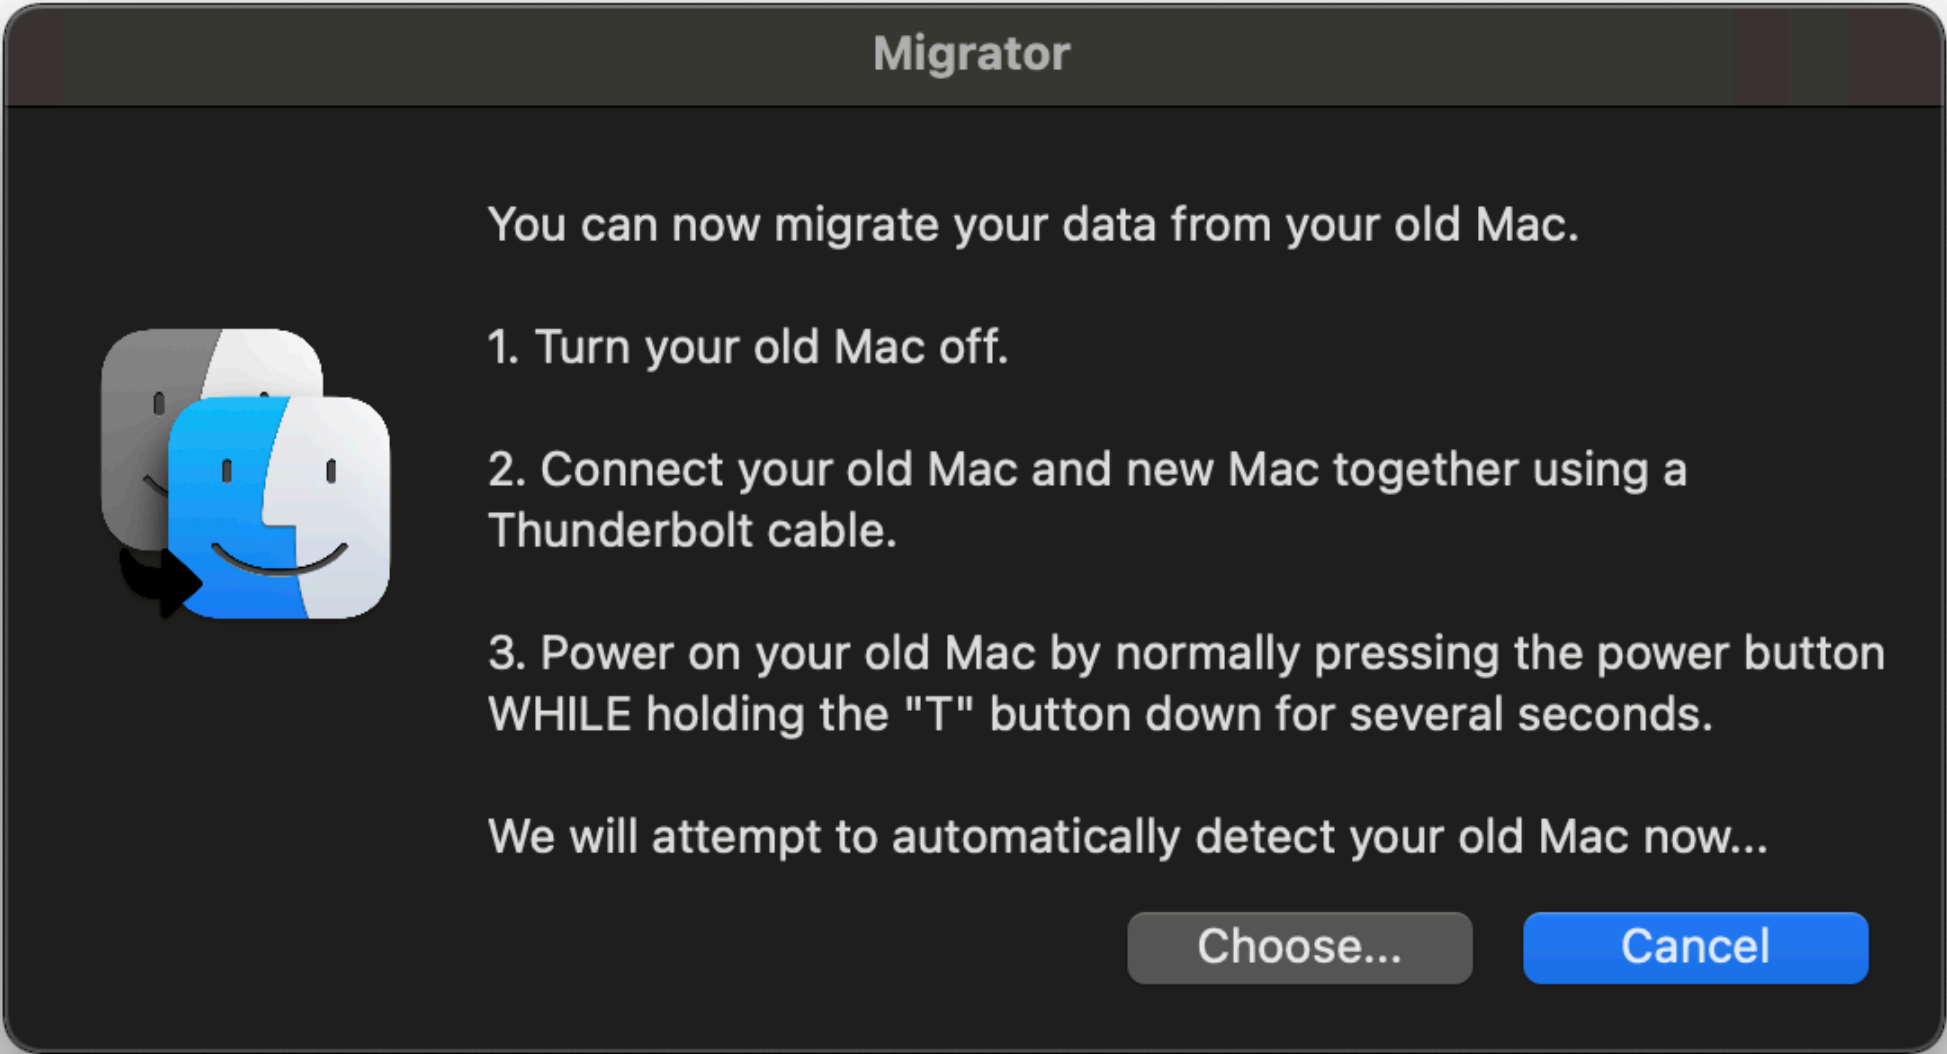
Migrator

You can now migrate your data from your old Mac.

1. Turn your old Mac off.

2. Connect your old Mac and new Mac together using a Thunderbolt cable.

3. Power on your old Mac by normally pressing the power button WHILE holding the "T" button down for several seconds.

We will attempt to automatically detect your old Mac now...

Choose...

Cancel